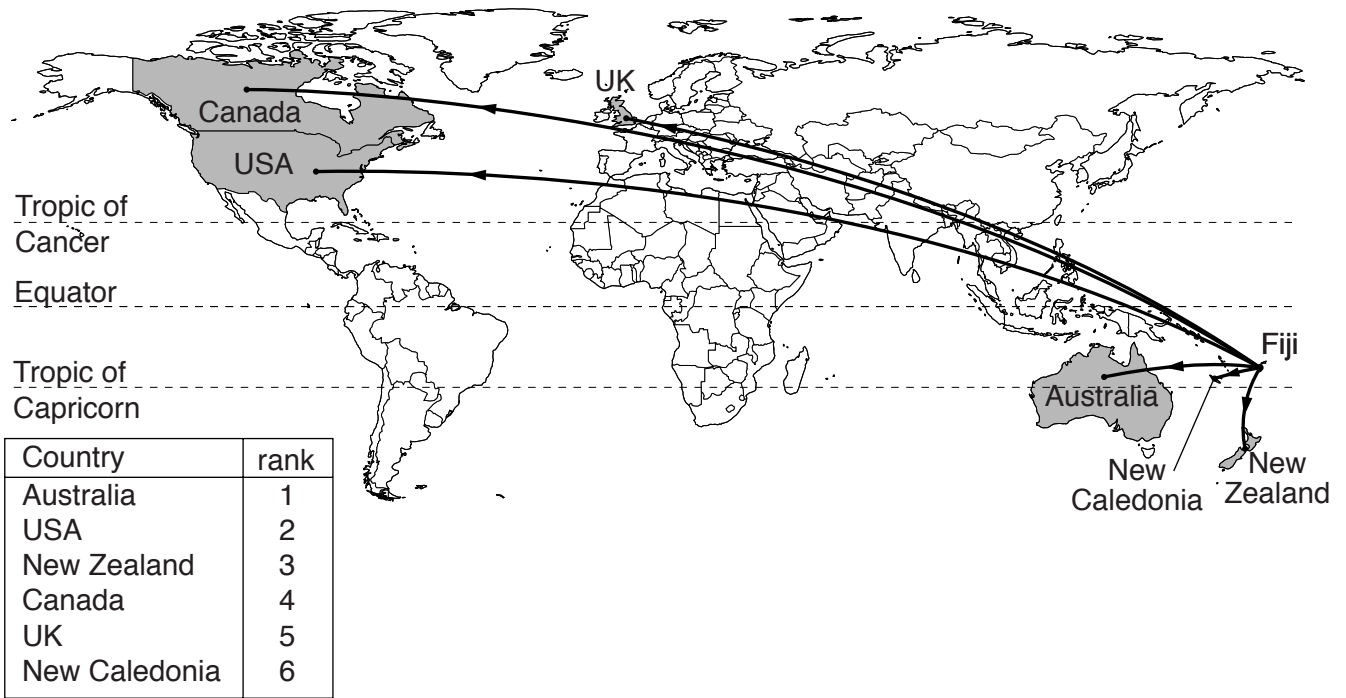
UK

Canada

USA

Tropic of Cancer

Equator

Tropic of Capricorn

Fiji

Australia

New Caledonia

New Zealand

| Country | rank |
|---|---|
| Australia | 1 |
| USA | 2 |
| New Zealand | 3 |
| Canada | 4 |
| UK | 5 |
| New Caledonia | 6 |